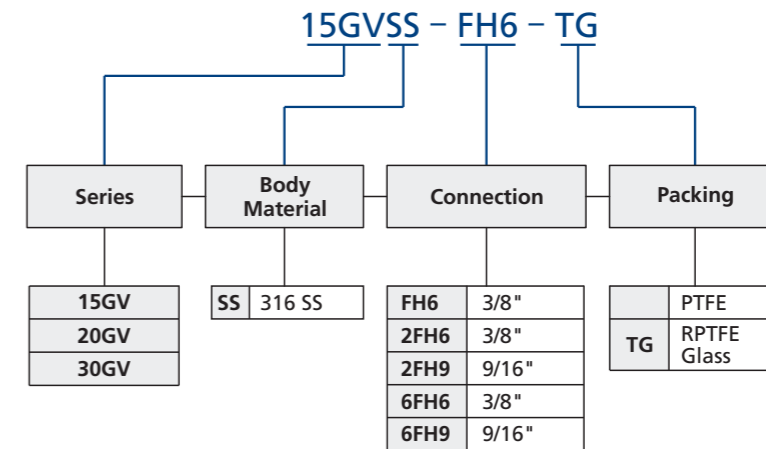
15GVSS – FH6 – TG

Series

Body Material

Connection

Packing

15GV
20GV
30GV

| SS | 316 SS |
|---|---|

| FH6 | 3/8" |
|---|---|
| 2FH6 | 3/8" |
| 2FH9 | 9/16" |
| 6FH6 | 3/8" |
| 6FH9 | 9/16" |

|  | PTFE |
|---|---|
| TG | RPTFE Glass |